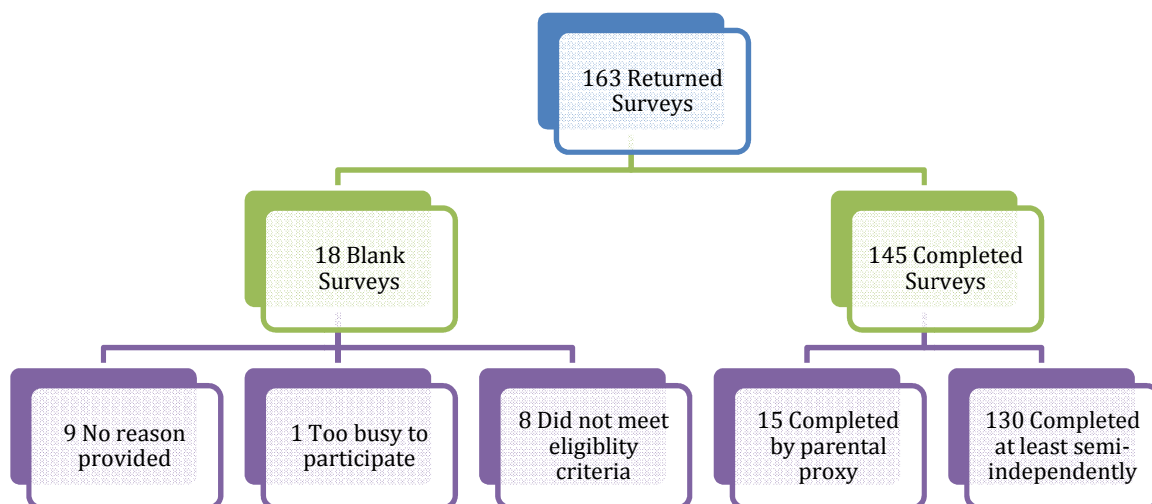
163 Returned Surveys

18 Blank Surveys

145 Completed Surveys

9 No reason provided

1 Too busy to participate

8 Did not meet eligiblity criteria

15 Completed by parental proxy

130 Completed at least semi-independently